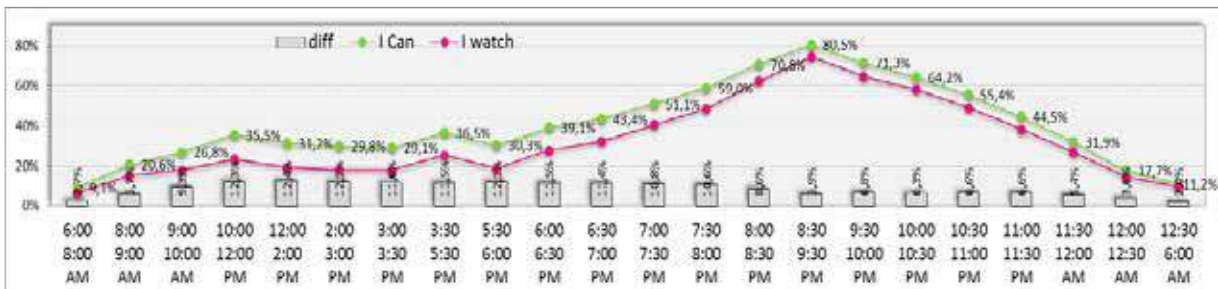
diff   I Can   I watch

80%
60%
40%
20%
0%

9,1%
20,6%
26,8%
35,5%
31,2%
29,8%
29,1%
36,5%
30,3%
39,1%
43,4%
51,1%
59,0%
70,8%
80,5%
71,3%
64,2%
55,4%
44,5%
31,9%
17,7%
11,2%

6:00 8:00 AM
8:00 9:00 AM
9:00 10:00 AM
10:00 12:00 PM
12:00 2:00 PM
2:00 3:00 PM
3:00 3:30 PM
3:30 5:30 PM
5:30 6:00 PM
6:00 6:30 PM
6:30 7:00 PM
7:00 7:30 PM
7:30 8:00 PM
8:00 8:30 PM
8:30 9:30 PM
9:30 10:00 PM
10:00 10:30 PM
10:30 11:00 PM
11:00 11:30 PM
11:30 12:00 AM
12:00 12:30 AM
12:30 6:00 AM